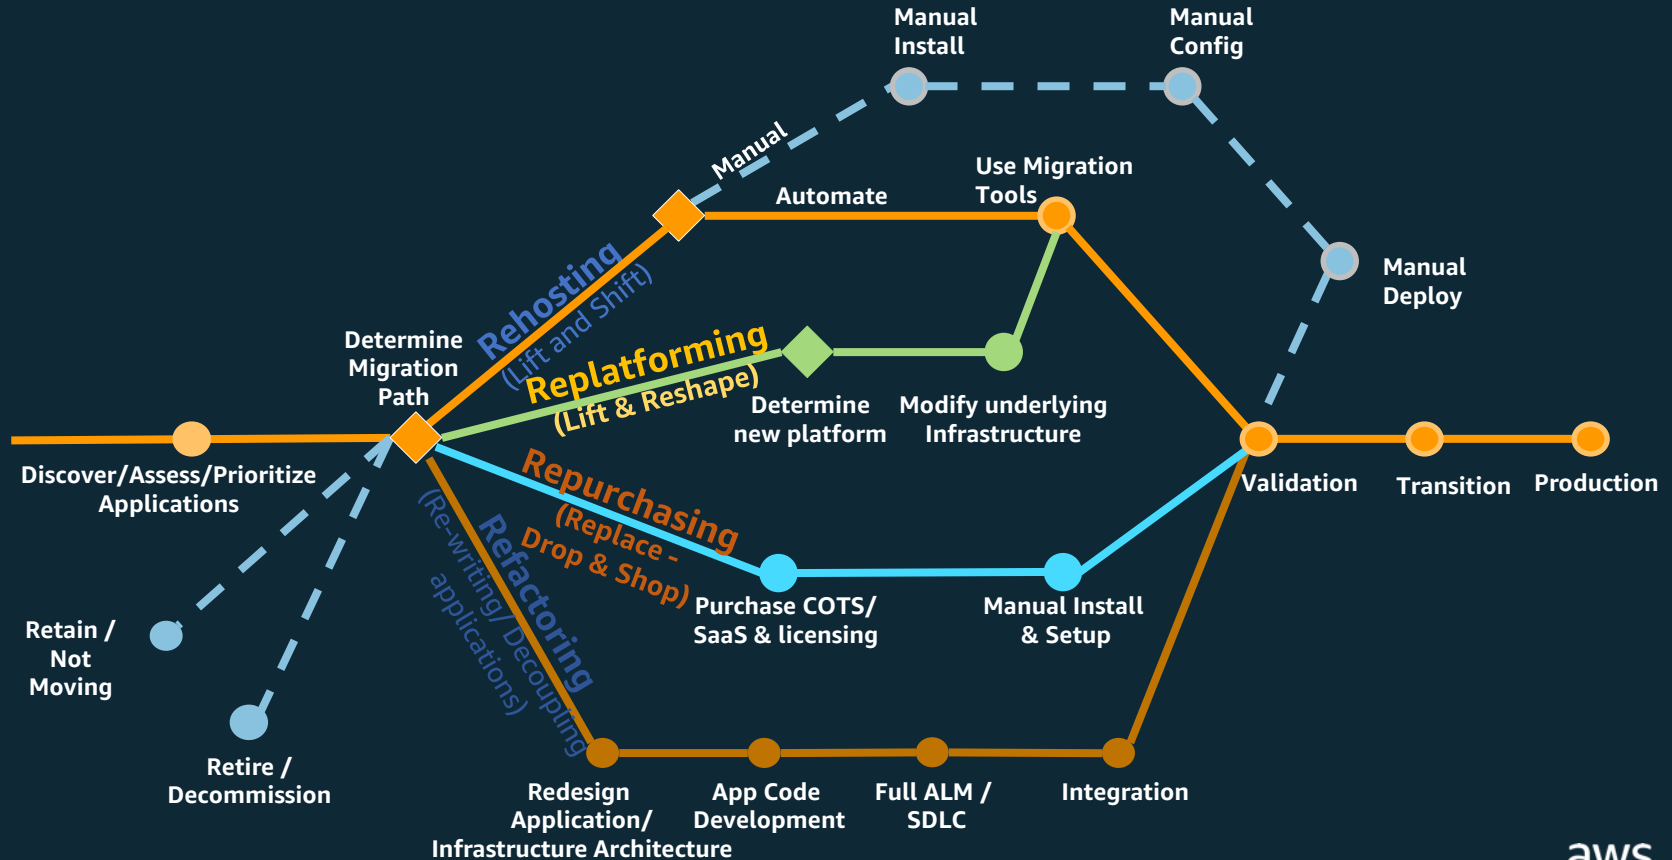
Manual Install

Manual Config

Manual

Automate

Use Migration Tools

Manual Deploy

Rehosting
(Lift and Shift)

Determine Migration Path

Replatforming
(Lift & Reshape)

Determine new platform

Modify underlying Infrastructure

Discover/Assess/Prioritize Applications

Validation

Transition

Production

Repurchasing
(Replace - Drop & Shop)

Purchase COTS/ SaaS & licensing

Manual Install & Setup

Refactoring
(Re-writing/ Decoupling applications)

Retain / Not Moving

Retire / Decommission

Redesign Application/ Infrastructure Architecture

App Code Development

Full ALM / SDLC

Integration

aws